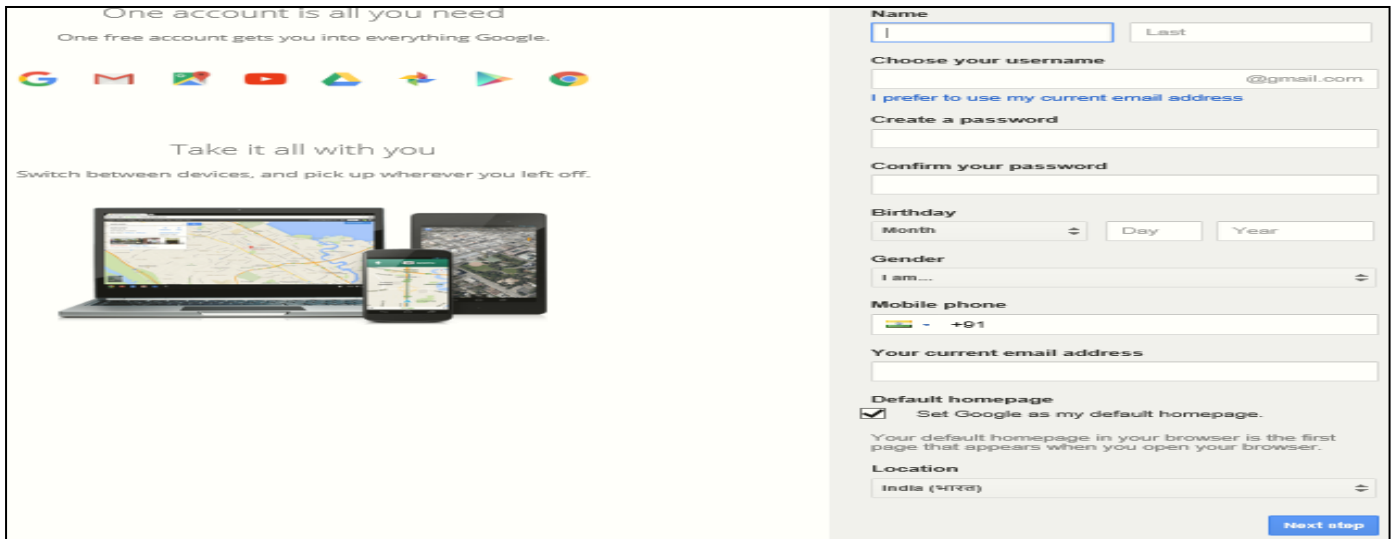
One account is all you need

One free account gets you into everything Google.

Take it all with you

Switch between devices, and pick up wherever you left off.

Name

Last

Choose your username

@gmail.com

I prefer to use my current email address

Create a password

Confirm your password

Birthday

Month

Day

Year

Gender

I am...

Mobile phone

+91

Your current email address

Default homepage

Set Google as my default homepage.

Your default homepage in your browser is the first page that appears when you open your browser.

Location

India (भारत)

Next step